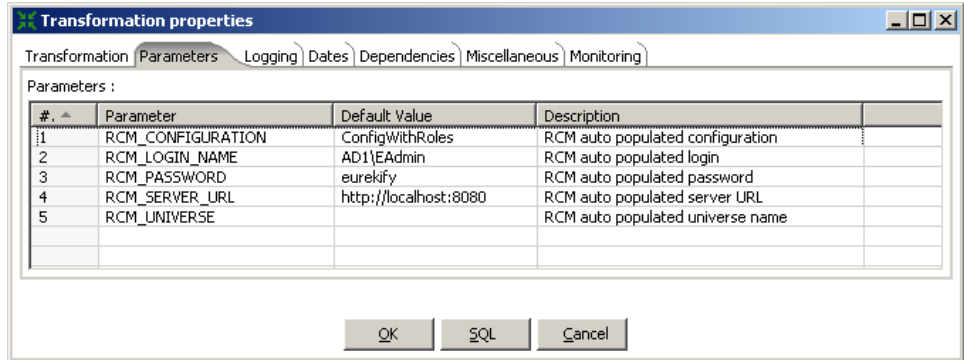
Transformation properties

Transformation | Parameters | Logging | Dates | Dependencies | Miscellaneous | Monitoring

Parameters :

| #. | Parameter | Default Value | Description |  |
|---|---|---|---|---|
| 1 | RCM_CONFIGURATION | ConfigWithRoles | RCM auto populated configuration |  |
| 2 | RCM_LOGIN_NAME | AD1\EAdmin | RCM auto populated login |  |
| 3 | RCM_PASSWORD | eurekify | RCM auto populated password |  |
| 4 | RCM_SERVER_URL | http://localhost:8080 | RCM auto populated server URL |  |
| 5 | RCM_UNIVERSE |  | RCM auto populated universe name |  |
|  |  |  |  |  |
|  |  |  |  |  |

OK SQL Cancel